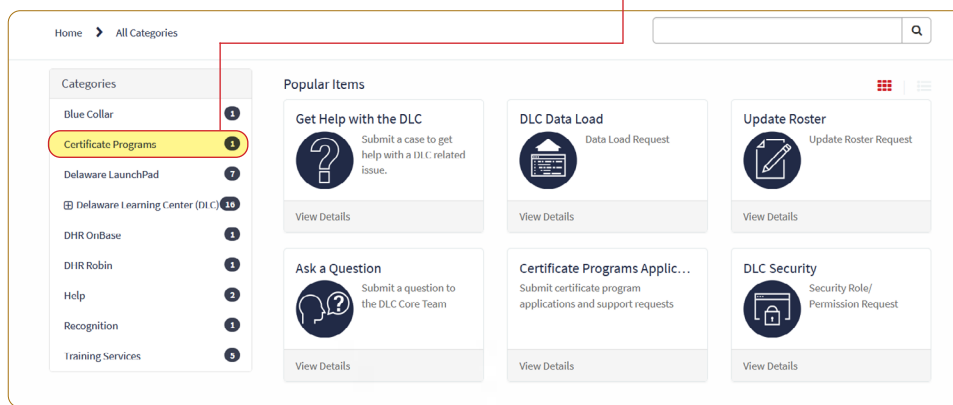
Home > All Categories

Categories

Blue Collar 1

Certificate Programs 1

Delaware LaunchPad 7

⊞ Delaware Learning Center (DLC) 16

DHR OnBase 1

DHR Robin 1

Help 2

Recognition 1

Training Services 5

Popular Items

Get Help with the DLC
Submit a case to get help with a DLC related issue.
View Details

DLC Data Load
Data Load Request
View Details

Update Roster
Update Roster Request
View Details

Ask a Question
Submit a question to the DLC Core Team
View Details

Certificate Programs Applic...
Submit certificate program applications and support requests
View Details

DLC Security
Security Role/ Permission Request
View Details